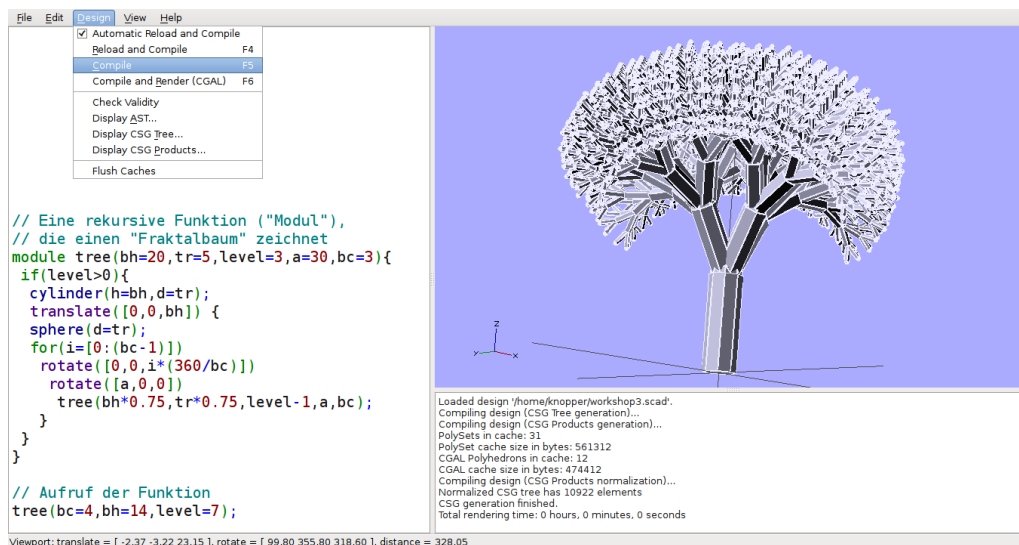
File Edit Design View Help

Automatic Reload and Compile
Reload and Compile F4
Compile F5
Compile and Render (CGAL) F6
Check Validity
Display AST...
Display CSG Tree...
Display CSG Products...
Flush Caches

// Eine rekursive Funktion ("Modul"),
// die einen "Fraktalbaum" zeichnet
module tree(bh=20,tr=5,level=3,a=30,bc=3){
 if(level>0){
  cylinder(h=bh,d=tr);
  translate([0,0,bh]) {
  sphere(d=tr);
  for(i=[0:(bc-1)])
   rotate([0,0,i*(360/bc)])
    rotate([a,0,0])
     tree(bh*0.75,tr*0.75,level-1,a,bc);
   }
 }
}

// Aufruf der Funktion
tree(bc=4,bh=14,level=7);

z
y
x

Loaded design '/home/knopper/workshop3.scad'.
Compiling design (CSG Tree generation)...
Compiling design (CSG Products generation)...
PolySets in cache: 31
PolySet cache size in bytes: 561312
CGAL Polyhedrons in cache: 12
CGAL cache size in bytes: 474412
Compiling design (CSG Products normalization)...
Normalized CSG tree has 10922 elements
CSG generation finished.
Total rendering time: 0 hours, 0 minutes, 0 seconds

Viewport: translate = [ -2.37 -3.22 23.15 ], rotate = [ 99.80 355.80 318.60 ], distance = 328.05